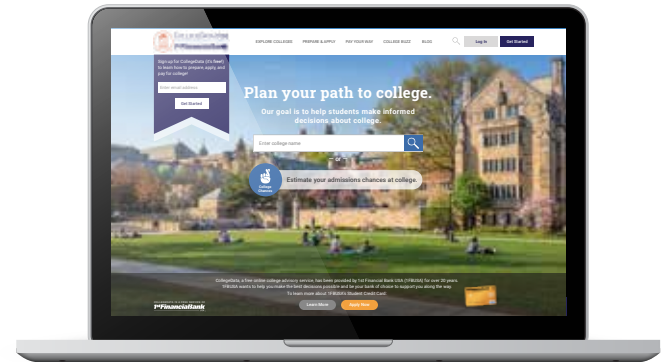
CollegeData
1st FinancialBank

EXPLORE COLLEGES PREPARE & APPLY PAY YOUR WAY COLLEGE BUZZ BLOG

Log In Get Started

Sign up for CollegeData (it's free!) to learn how to prepare, apply, and pay for college!

Enter email address

Get Started

Plan your path to college.

Our goal is to help students make informed decisions about college.

Enter college name

College Chances

Estimate your admissions chances at college.

CollegeData, a free online college advisory service, has been provided by 1st Financial Bank USA (1FBUSA) for over 20 years. 1FBUSA wants to help you make the best decisions possible and be your bank of choice to support you along the way. To learn more about 1FBUSA's Student Credit Card:

Learn More Apply Now

1st FinancialBank